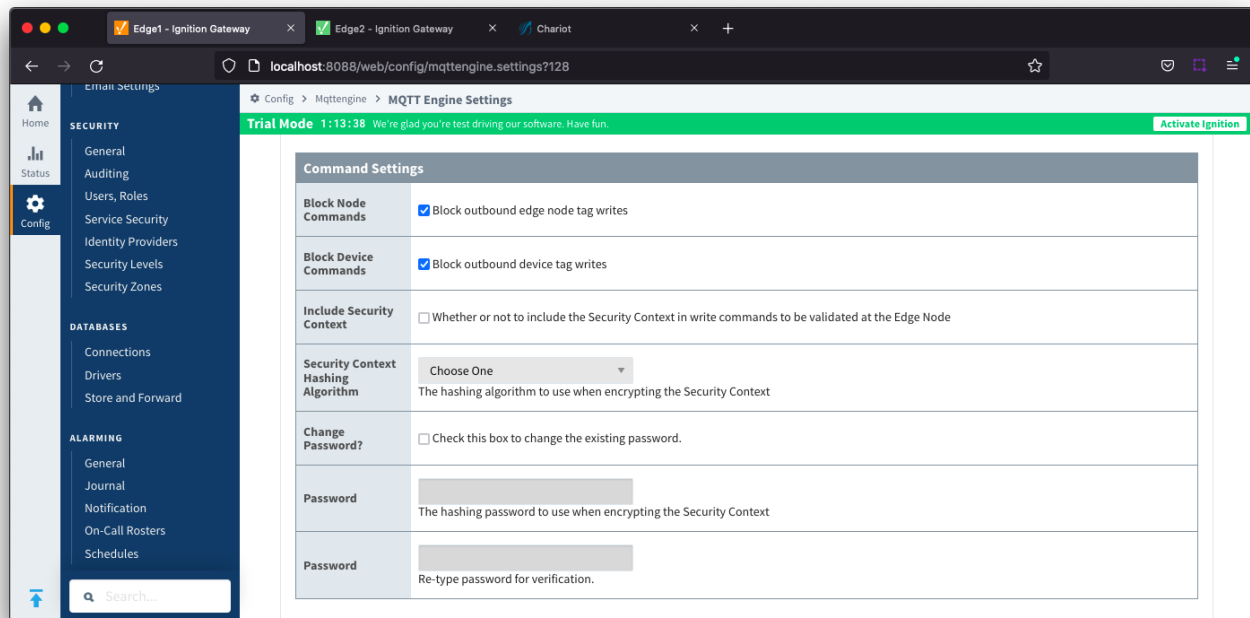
Edge1 - Ignition Gateway
Edge2 - Ignition Gateway
Chariot
+

localhost:8088/web/config/mqttengine.settings?128

Home
Status
Config

Email Settings

SECURITY
General
Auditing
Users, Roles
Service Security
Identity Providers
Security Levels
Security Zones

DATABASES
Connections
Drivers
Store and Forward

ALARMING
General
Journal
Notification
On-Call Rosters
Schedules

Search...

Config > Mqttengine > MQTT Engine Settings

Trial Mode 1:13:38 We're glad you're test driving our software. Have fun.
Activate Ignition

| Command Settings | |
|---|---|
| Block Node Commands | Block outbound edge node tag writes |
| Block Device Commands | Block outbound device tag writes |
| Include Security Context | Whether or not to include the Security Context in write commands to be validated at the Edge Node |
| Security Context Hashing Algorithm | Choose One<br>The hashing algorithm to use when encrypting the Security Context |
| Change Password? | Check this box to change the existing password. |
| Password | The hashing password to use when encrypting the Security Context |
| Password | Re-type password for verification. |